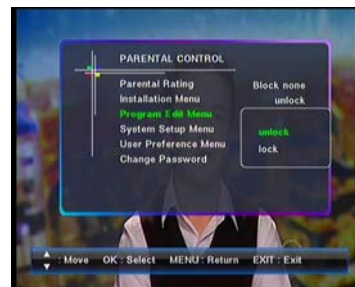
PARENTAL CONTROL

Parental Rating
Installation Menu
Program Edit Menu
System Setup Menu
User Preference Menu
Change Password

Block none
unlock

unlock
lock

: Move OK : Select MENU : Return EXIT : Exit